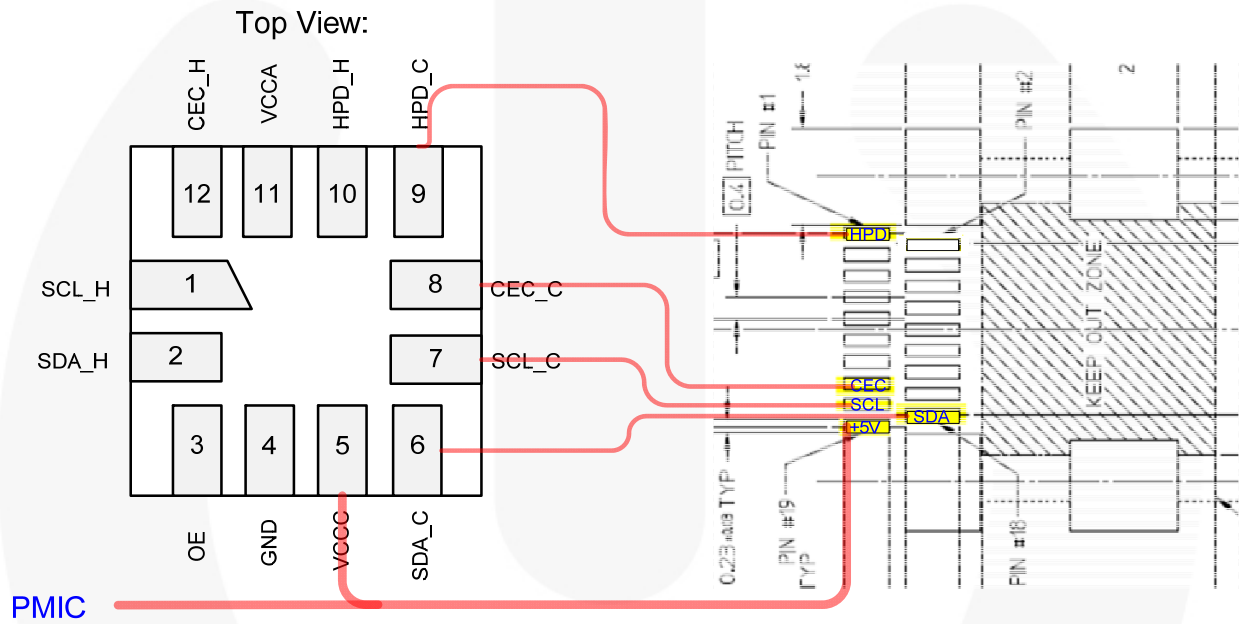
Top View:

CEC_H
VCCA
HPD_H
HPD_C

12
11
10
9

SCL_H
1
8
CEC_C

SDA_H
2
7
SCL_C

3
4
5
6

OE
GND
VCCC
SDA_C

PMIC

PIN #1
PIN #2
0.4 PITCH
2
HPD
CEC
SCL
SDA
+5V
KEEP OUT ZONE
0.23±0.03 TYP
PIN #19 TYP
PIN #18